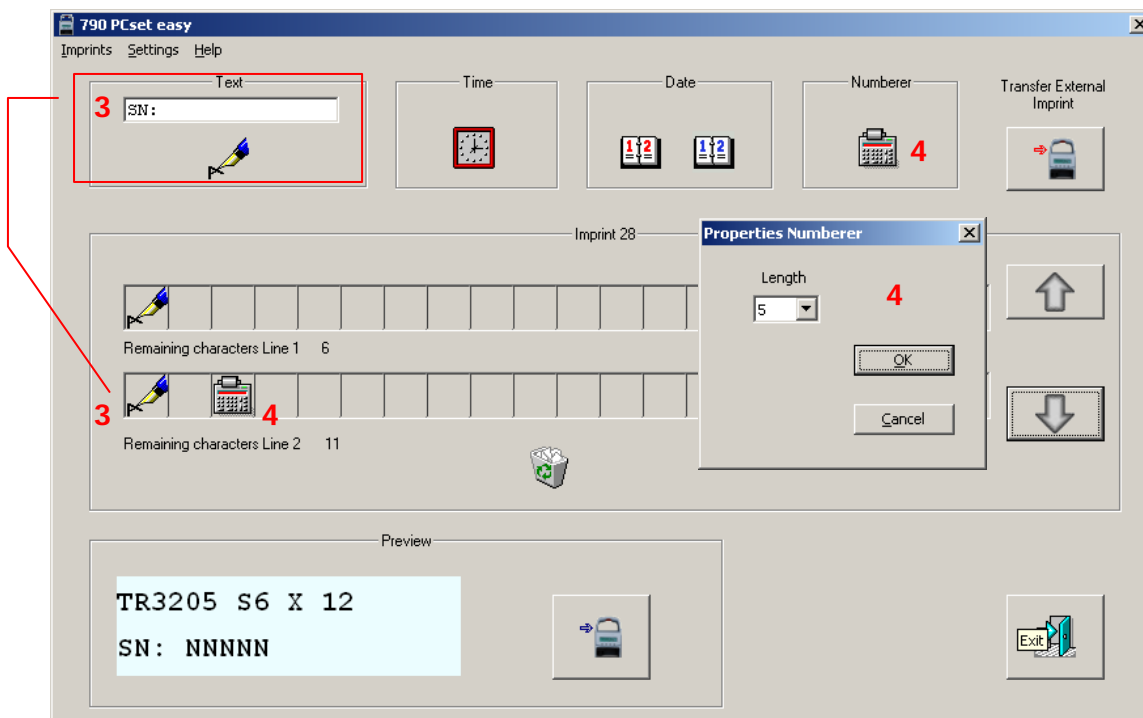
790 PCset easy

Imprints Settings Help

Text

3 SN:

Time

Date

1 2 1 2

Numberer

4

Transfer External Imprint

Imprint 28

Properties Numberer

Length

5

4

OK

Cancel

Remaining characters Line 1 6

3 4

Remaining characters Line 2 11

Preview

TR3205 S6 X 12

SN: NNNNN

Exit